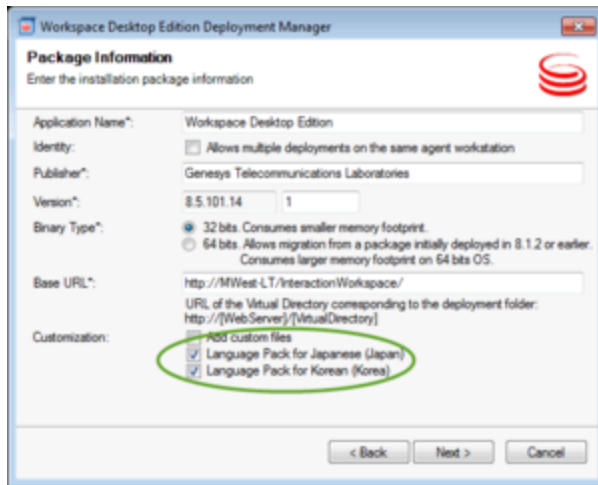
Workspace Desktop Edition Deployment Manager

Package Information
Enter the installation package information

Application Name*: Workspace Desktop Edition

Identity: Allows multiple deployments on the same agent workstation

Publisher*: Genesys Telecommunications Laboratories

Version*: 8.5.101.14 1

Binary Type*: 32 bits. Consumes smaller memory footprint.
64 bits. Allows migration from a package initially deployed in 8.1.2 or earlier. Consumes larger memory footprint on 64 bits OS.

Base URL*: http://MWest-LT/InteractionWorkspace/
URL of the Virtual Directory corresponding to the deployment folder: http://[WebServer]/[VirtualDirectory]

Customization: Add custom files
Language Pack for Japanese (Japan)
Language Pack for Korean (Korea)

< Back Next > Cancel